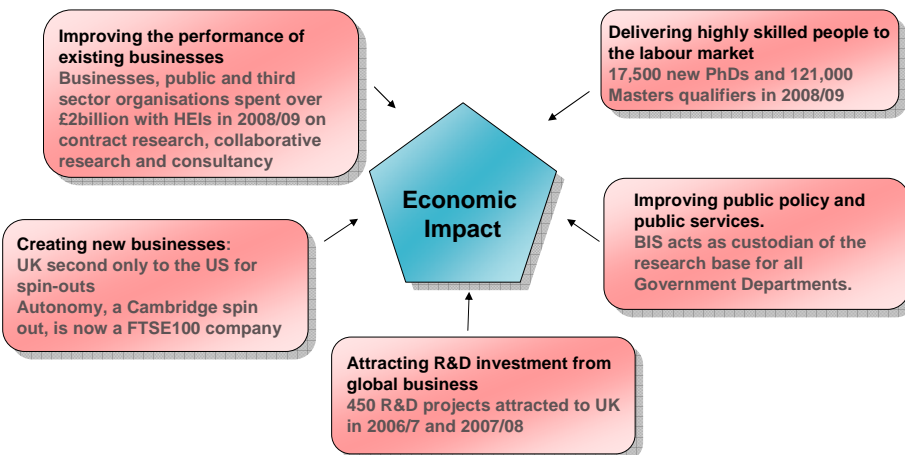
Improving the performance of existing businesses
Businesses, public and third sector organisations spent over £2billion with HEIs in 2008/09 on contract research, collaborative research and consultancy

Delivering highly skilled people to the labour market
17,500 new PhDs and 121,000 Masters qualifiers in 2008/09

Economic Impact

Creating new businesses:
UK second only to the US for spin-outs
Autonomy, a Cambridge spin out, is now a FTSE100 company

Improving public policy and public services.
BIS acts as custodian of the research base for all Government Departments.

Attracting R&D investment from global business
450 R&D projects attracted to UK in 2006/7 and 2007/08